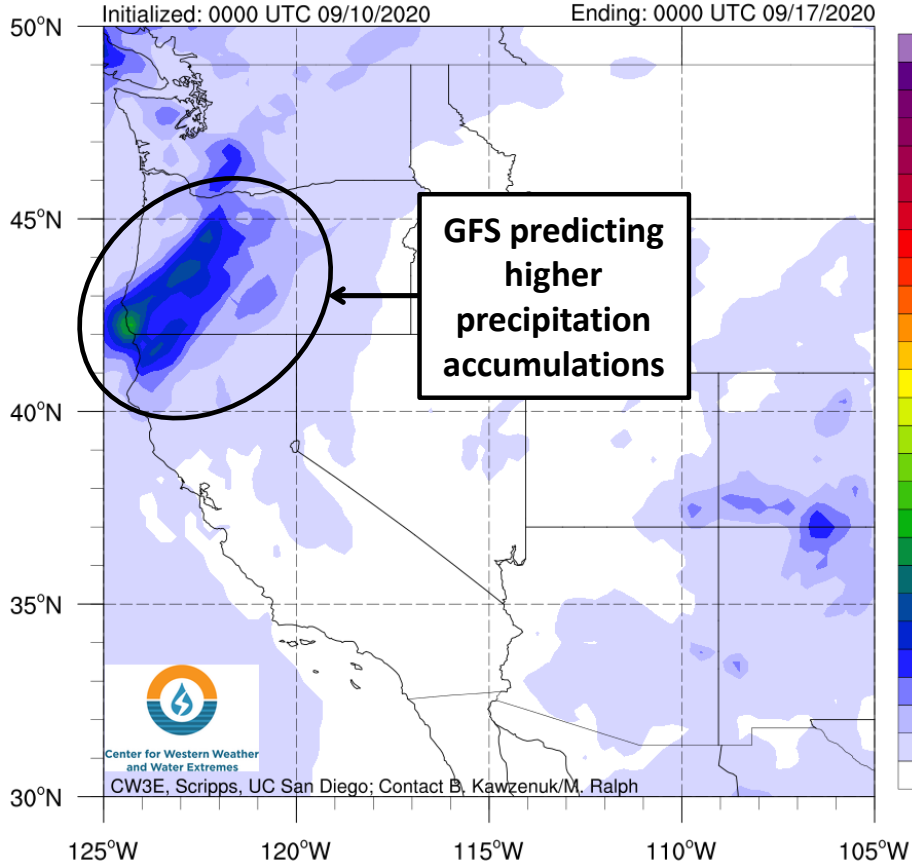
Initialized: 0000 UTC 09/10/2020

Ending: 0000 UTC 09/17/2020

50°N

45°N

40°N

35°N

30°N

GFS predicting higher precipitation accumulations

Center for Western Weather and Water Extremes

CW3E, Scripps, UC San Diego; Contact B. Kawzenuk/M. Ralph

125°W

120°W

115°W

110°W

105°W